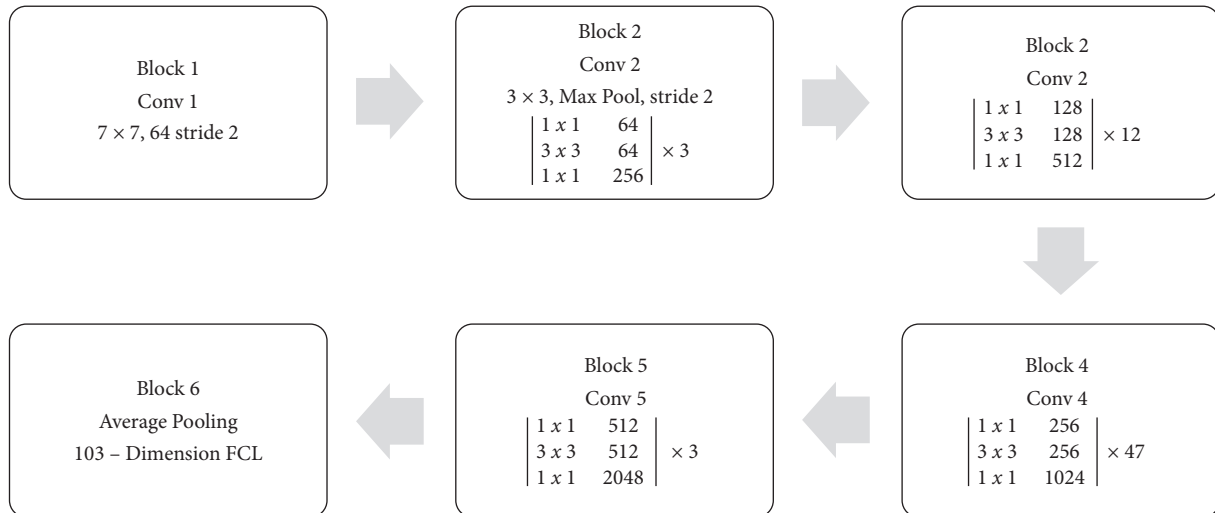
Block 1
Conv 1
$7 \times 7$, 64 stride 2

Block 2
Conv 2
$3 \times 3$, Max Pool, stride 2
$\begin{vmatrix} 1\ x\ 1 & 64 \\ 3\ x\ 3 & 64 \\ 1\ x\ 1 & 256 \end{vmatrix} \times 3$

Block 2
Conv 2
$\begin{vmatrix} 1\ x\ 1 & 128 \\ 3\ x\ 3 & 128 \\ 1\ x\ 1 & 512 \end{vmatrix} \times 12$

Block 4
Conv 4
$\begin{vmatrix} 1\ x\ 1 & 256 \\ 3\ x\ 3 & 256 \\ 1\ x\ 1 & 1024 \end{vmatrix} \times 47$

Block 5
Conv 5
$\begin{vmatrix} 1\ x\ 1 & 512 \\ 3\ x\ 3 & 512 \\ 1\ x\ 1 & 2048 \end{vmatrix} \times 3$

Block 6
Average Pooling
103 – Dimension FCL